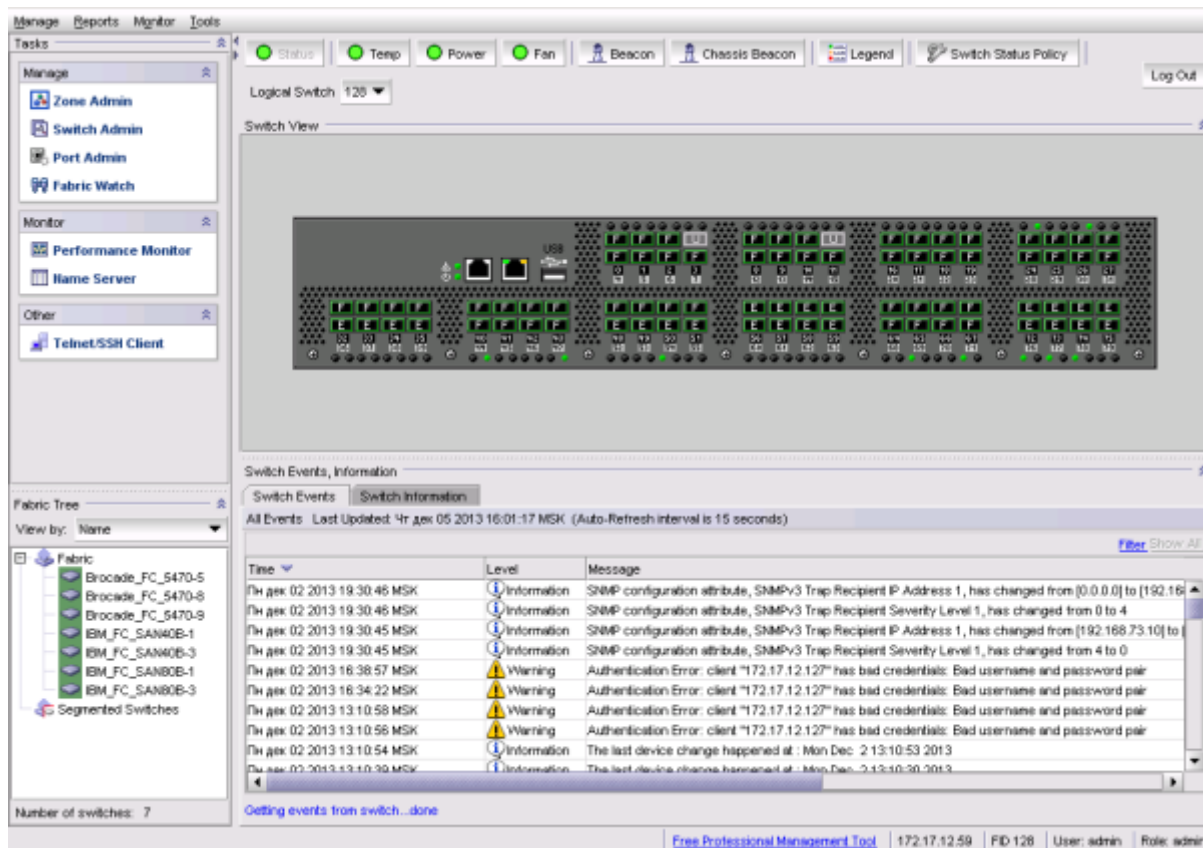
Manage Reports Monitor Tools

Tasks

Manage
Zone Admin
Switch Admin
Port Admin
Fabric Watch

Monitor
Performance Monitor
Name Server

Other
Telnet/SSH Client

Fabric Tree
View by: Name
Fabric
Brocade_FC_5470-5
Brocade_FC_5470-8
Brocade_FC_5470-9
IBM_FC_SAN40B-1
IBM_FC_SAN40B-3
IBM_FC_SAN80B-1
IBM_FC_SAN80B-3
Segmented Switches

Number of switches: 7

Status Temp Power Fan Beacon Chassis Beacon Legend Switch Status Policy

Log Out

Logical Switch 128

Switch View

USB

Switch Events, Information

Switch Events | Switch Information

All Events Last Updated: Чт дек 05 2013 16:01:17 MSK (Auto-Refresh interval is 15 seconds)

Filter Show All

| Time | Level | Message |
|---|---|---|
| Пн дек 02 2013 19:30:46 MSK | Information | SNMP configuration attribute, SNMPv3 Trap Recipient IP Address 1, has changed from [0.0.0.0] to [192.16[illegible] |
| Пн дек 02 2013 19:30:46 MSK | Information | SNMP configuration attribute, SNMPv3 Trap Recipient Severity Level 1, has changed from 0 to 4 |
| Пн дек 02 2013 19:30:45 MSK | Information | SNMP configuration attribute, SNMPv3 Trap Recipient IP Address 1, has changed from [192.168.73.10] to [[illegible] |
| Пн дек 02 2013 19:30:45 MSK | Information | SNMP configuration attribute, SNMPv3 Trap Recipient Severity Level 1, has changed from 4 to 0 |
| Пн дек 02 2013 16:38:57 MSK | Warning | Authentication Error: client "172.17.12.127" has bad credentials: Bad username and password pair |
| Пн дек 02 2013 16:34:22 MSK | Warning | Authentication Error: client "172.17.12.127" has bad credentials: Bad username and password pair |
| Пн дек 02 2013 13:10:58 MSK | Warning | Authentication Error: client "172.17.12.127" has bad credentials: Bad username and password pair |
| Пн дек 02 2013 13:10:56 MSK | Warning | Authentication Error: client "172.17.12.127" has bad credentials: Bad username and password pair |
| Пн дек 02 2013 13:10:54 MSK | Information | The last device change happened at : Mon Dec 2 13:10:53 2013 |
| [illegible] | Information | The last device change happened at : Mon Dec 2 13:10:39 2013 |

Getting events from switch...done

Free Professional Management Tool | 172.17.12.59 | FID 128 | User: admin | Role: admi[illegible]